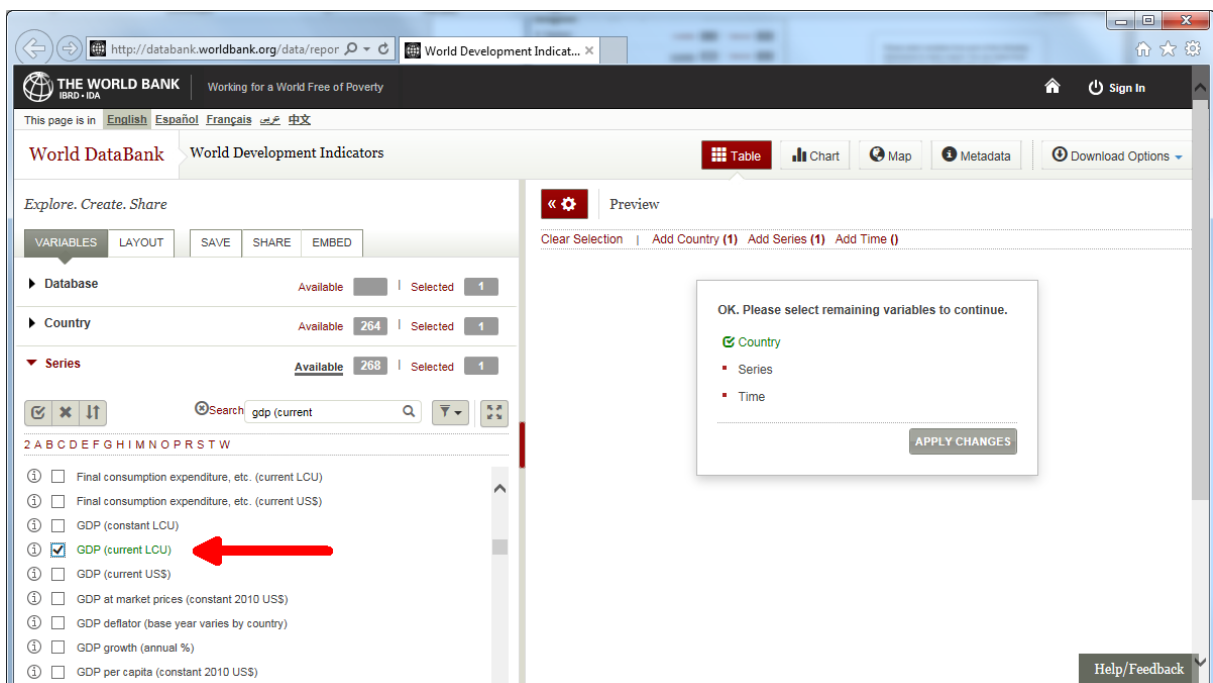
http://databank.worldbank.org/data/repor
World Development Indicat...

THE WORLD BANK
IBRD • IDA
Working for a World Free of Poverty
Sign In

This page is in English Español Français عربي 中文

World DataBank
World Development Indicators
Table
Chart
Map
Metadata
Download Options

Explore. Create. Share
VARIABLES LAYOUT SAVE SHARE EMBED

Database Available Selected 1
Country Available 264 Selected 1
Series Available 268 Selected 1

Search gdp (current

2 A B C D E F G H I M N O P R S T W

Final consumption expenditure, etc. (current LCU)
Final consumption expenditure, etc. (current US$)
GDP (constant LCU)
GDP (current LCU)
GDP (current US$)
GDP at market prices (constant 2010 US$)
GDP deflator (base year varies by country)
GDP growth (annual %)
GDP per capita (constant 2010 US$)

Preview
Clear Selection | Add Country (1) Add Series (1) Add Time ()

OK. Please select remaining variables to continue.
Country
Series
Time
APPLY CHANGES

Help/Feedback